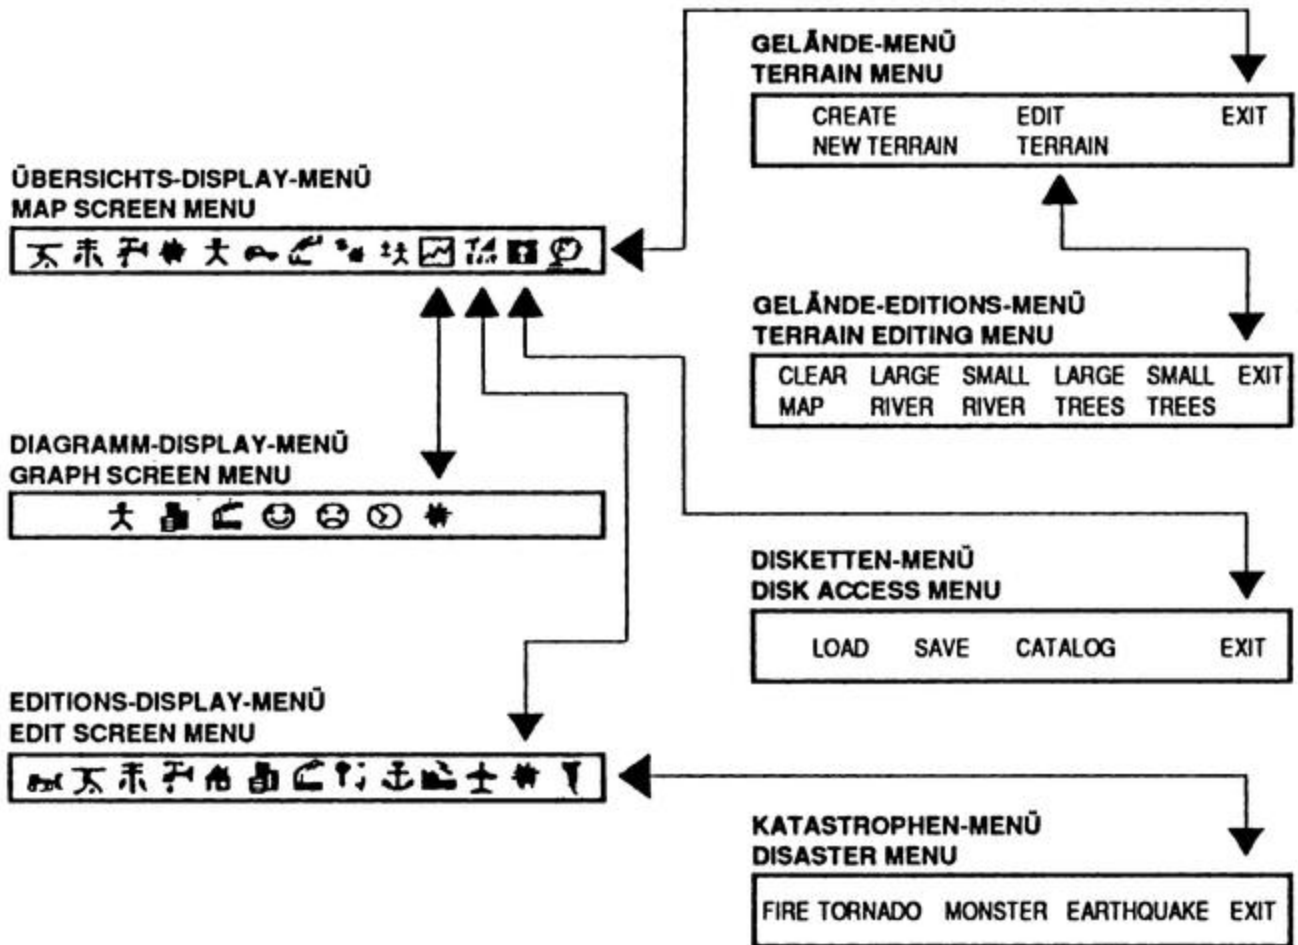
GELÄNDE-MENÜ
TERRAIN MENU

CREATE NEW TERRAIN
EDIT TERRAIN
EXIT

ÜBERSICHTS-DISPLAY-MENÜ
MAP SCREEN MENU

GELÄNDE-EDITIONS-MENÜ
TERRAIN EDITING MENU

| CLEAR MAP | LARGE RIVER | SMALL RIVER | LARGE TREES | SMALL TREES | EXIT |
|---|---|---|---|---|---|

DIAGRAMM-DISPLAY-MENÜ
GRAPH SCREEN MENU

DISKETTEN-MENÜ
DISK ACCESS MENU

LOAD SAVE CATALOG EXIT

EDITIONS-DISPLAY-MENÜ
EDIT SCREEN MENU

KATASTROPHEN-MENÜ
DISASTER MENU

FIRE TORNADO MONSTER EARTHQUAKE EXIT